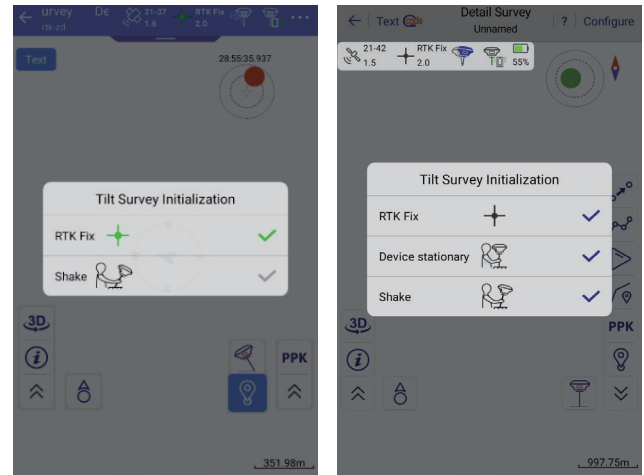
urvey
rtk-zd
D€
21-37
1.6
RTK Fix
2.0
Text
28:55:35.937

Tilt Survey Initialization

RTK Fix

Shake

3D
PPK

351.98m

Text
Detail Survey
Unnamed
?
Configure
21-42
1.5
RTK Fix
2.0
55%

Tilt Survey Initialization

RTK Fix

Device stationary

Shake

3D
PPK

997.75m